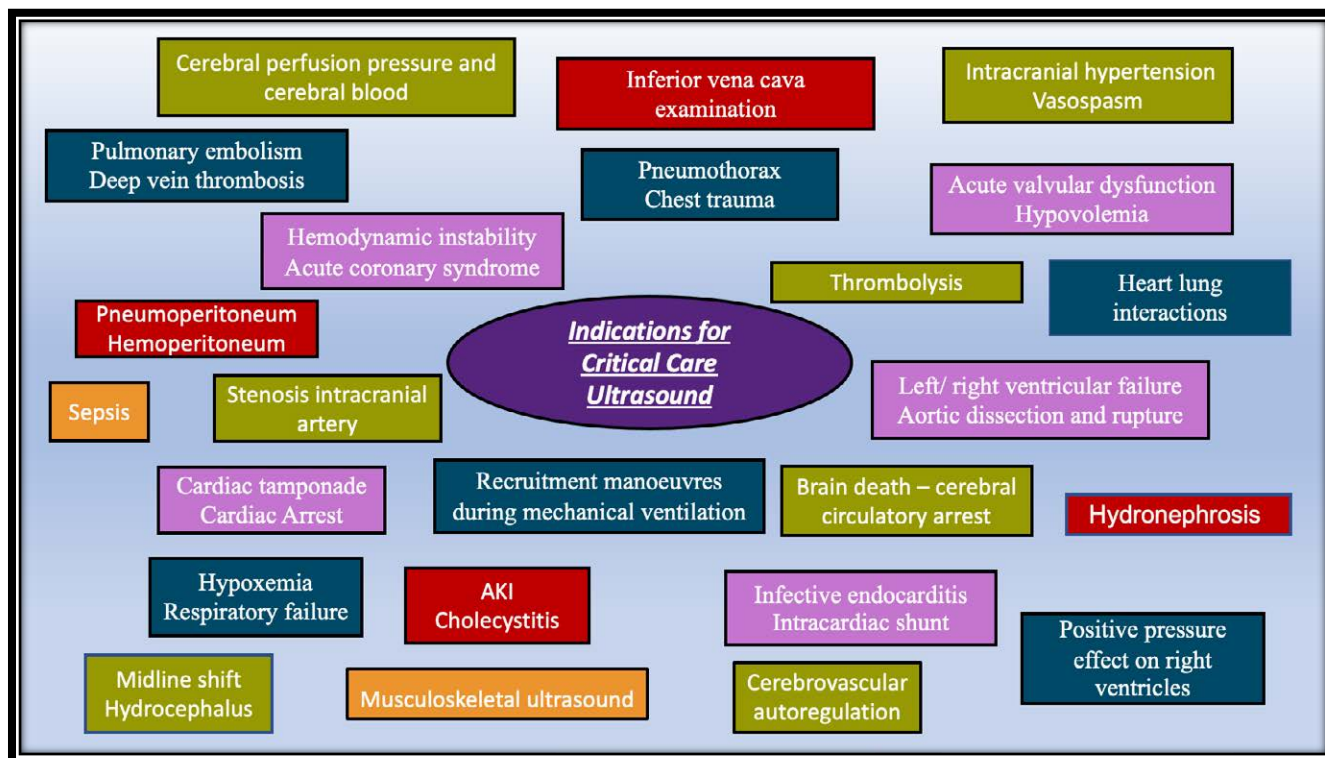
Cerebral perfusion pressure and cerebral blood

Inferior vena cava examination

Intracranial hypertension
Vasospasm

Pulmonary embolism
Deep vein thrombosis

Pneumothorax
Chest trauma

Acute valvular dysfunction
Hypovolemia

Hemodynamic instability
Acute coronary syndrome

Thrombolysis

Heart lung interactions

Pneumoperitoneum
Hemoperitoneum

Indications for Critical Care Ultrasound

Sepsis

Stenosis intracranial artery

Left/ right ventricular failure
Aortic dissection and rupture

Cardiac tamponade
Cardiac Arrest

Recruitment manoeuvres during mechanical ventilation

Brain death – cerebral circulatory arrest

Hydronephrosis

Hypoxemia
Respiratory failure

AKI
Cholecystitis

Infective endocarditis
Intracardiac shunt

Positive pressure effect on right ventricles

Midline shift
Hydrocephalus

Musculoskeletal ultrasound

Cerebrovascular autoregulation